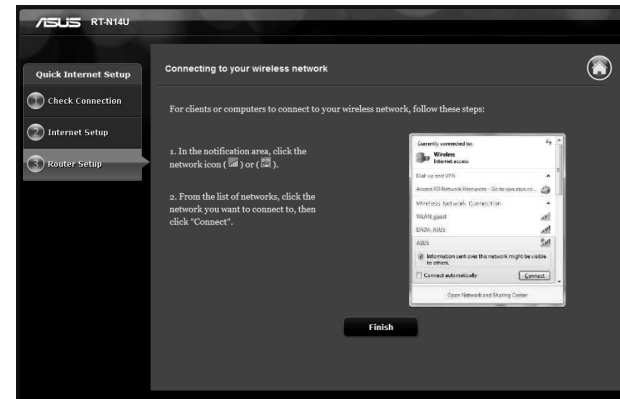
ASUS RT-N14U

Quick Internet Setup

1 Check Connection

2 Internet Setup

3 Router Setup

Connecting to your wireless network

For clients or computers to connect to your wireless network, follow these steps:

1. In the notification area, click the network icon ( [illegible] ) or ( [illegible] ).

2. From the list of networks, click the network you want to connect to, then click "Connect".

Currently connected to:
Wireless
Internet access
Dial-up and VPN
Access IDI Network Resources - Go to vpn.asus.co...
Wireless Network Connection
WLAN_guest
DADA_ASUS
ASUS
Information sent over this network might be visible to others.
Connect automatically
Connect
Open Network and Sharing Center

Finish